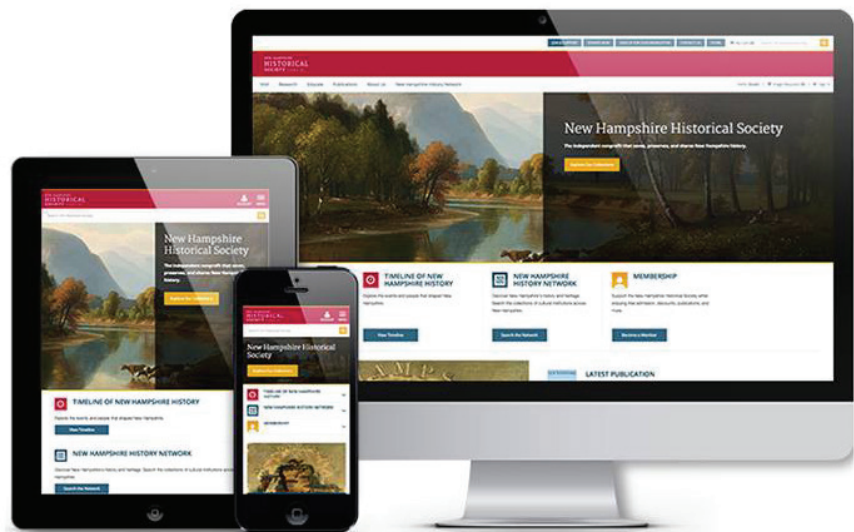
HISTORICAL SOCIETY

New Hampshire Historical Society

The independent nonprofit that saves, preserves, and shares New Hampshire history.

Explore Our Collections

TIMELINE OF NEW HAMPSHIRE HISTORY

View Timeline

NEW HAMPSHIRE HISTORY NETWORK

Search the Network

MEMBERSHIP

Become a Member

LATEST PUBLICATION

HISTORICAL SOCIETY

New Hampshire Historical Society

Explore Our Collections

TIMELINE OF NEW HAMPSHIRE HISTORY

Explore the events and people that shaped New Hampshire.

View Timeline

NEW HAMPSHIRE HISTORY NETWORK

Search the Network

HISTORICAL

New Hampshire Historical Society

Explore Our Collections

TIMELINE OF NEW HAMPSHIRE HISTORY

NEW HAMPSHIRE HISTORY NETWORK

MEMBERSHIP